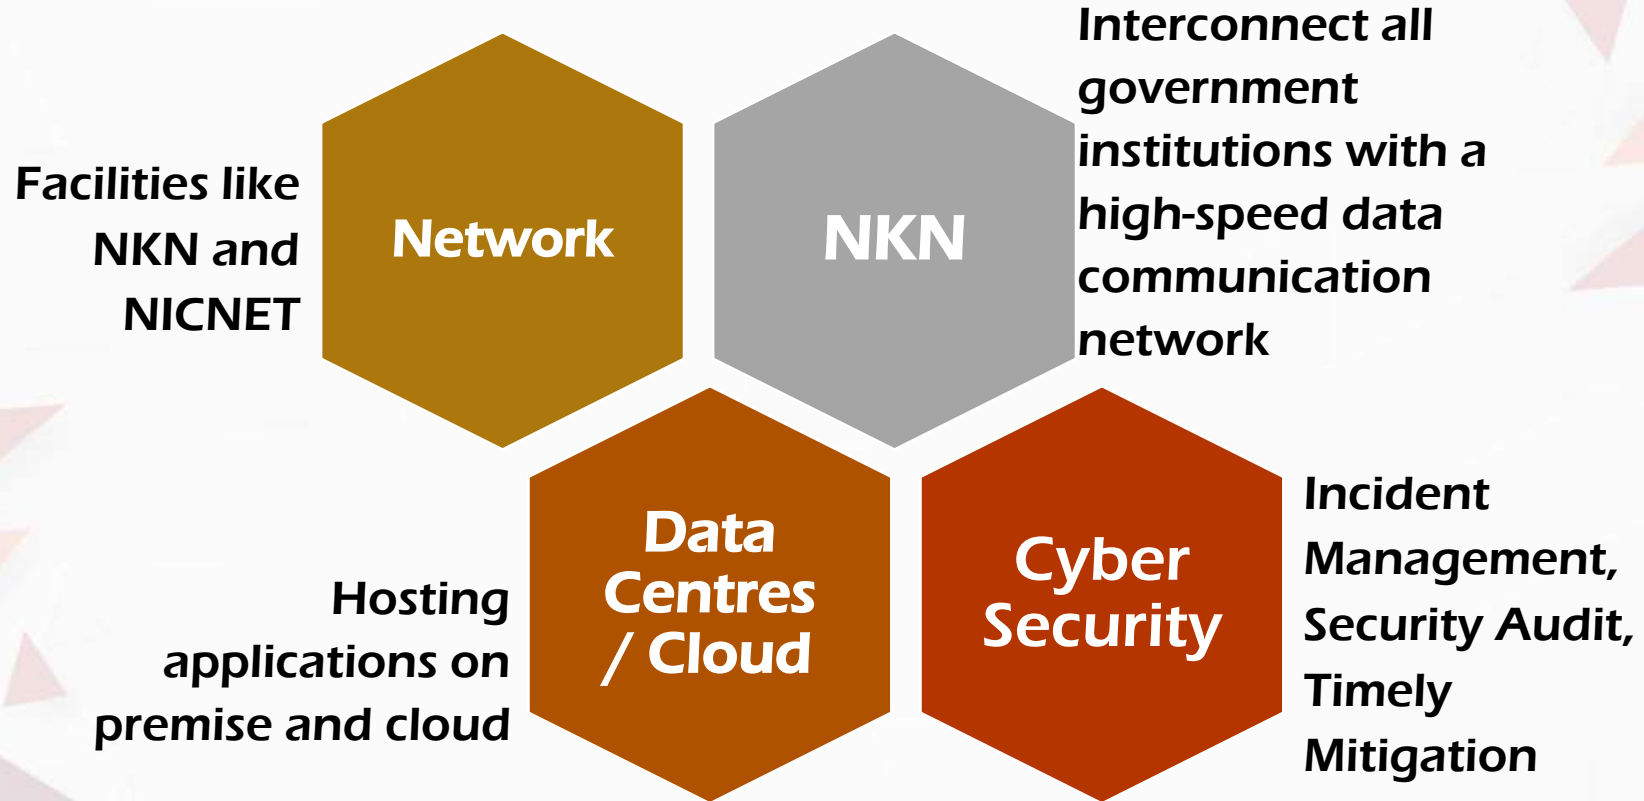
Facilities like NKN and NICNET

Network

NKN

Interconnect all government institutions with a high-speed data communication network

Hosting applications on premise and cloud

Data Centres / Cloud

Cyber Security

Incident Management, Security Audit, Timely Mitigation